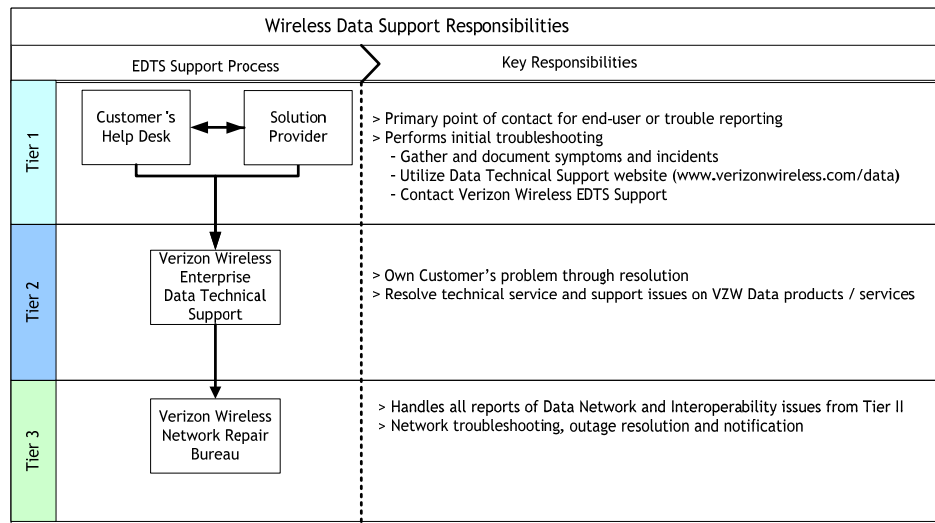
Wireless Data Support Responsibilities

EDTS Support Process

Key Responsibilities

Tier 1

Customer's Help Desk

Solution Provider

> Primary point of contact for end-user or trouble reporting
> Performs initial troubleshooting
- Gather and document symptoms and incidents
- Utilize Data Technical Support website (www.verizonwireless.com/data)
- Contact Verizon Wireless EDTS Support

Tier 2

Verizon Wireless Enterprise Data Technical Support

> Own Customer's problem through resolution
> Resolve technical service and support issues on VZW Data products / services

Tier 3

Verizon Wireless Network Repair Bureau

> Handles all reports of Data Network and Interoperability issues from Tier II
> Network troubleshooting, outage resolution and notification